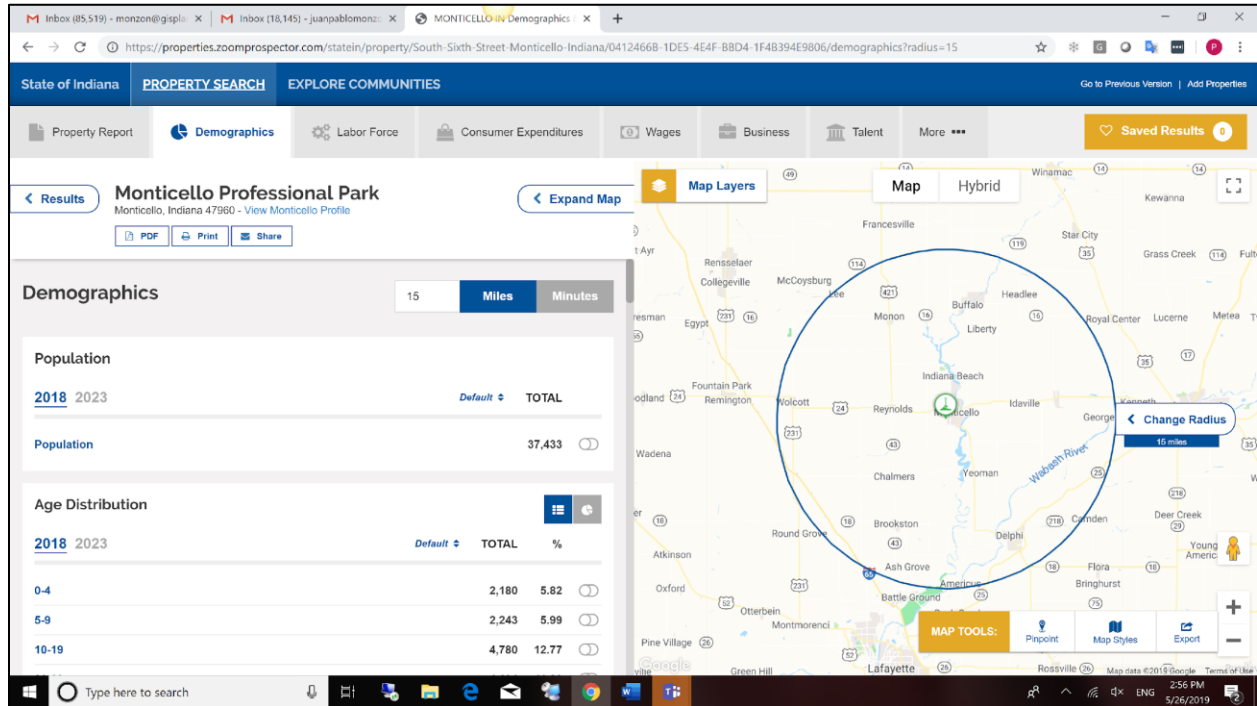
M Inbox (85,519) - monzon@gispla × M Inbox (18,145) - juanpablomonzo × MONTICELLO IN Demographics × +

https://properties.zoomprospector.com/statein/property/South-Sixth-Street-Monticello-Indiana/0412466B-1DE5-4E4F-B8D4-1F4B394E9806/demographics?radius=15

State of Indiana PROPERTY SEARCH EXPLORE COMMUNITIES Go to Previous Version | Add Properties

Property Report Demographics Labor Force Consumer Expenditures Wages Business Talent More ••• Saved Results 0

< Results

Monticello Professional Park
Monticello, Indiana 47960 - View Monticello Profile

PDF Print Share

< Expand Map

Demographics

15 Miles Minutes

Population

2018 2023 Default TOTAL

Population 37,433

Age Distribution

2018 2023 Default TOTAL %

| | TOTAL | % |
|---|---|---|
| 0-4 | 2,180 | 5.82 |
| 5-9 | 2,243 | 5.99 |
| 10-19 | 4,780 | 12.77 |

Map Layers Map Hybrid

Winamac Kewanna Francesville Star City Grass Creek Fult Ayr Rensselaer Collegeville McCoysburg Headlee Buffalo Monon Liberty Royal Center Lucerne Metea resman Egypt Indiana Beach Fountain Park Remington odland Wolcott Reynolds Monticello Idaville Kenneth George Wadena Chalmers Yeoman Wabash River Deer Creek Brookston Camden Round Grove Delphi Young Americ Atkinson Ash Grove Flora Americus Bringhurst Oxford Battle Ground Otterbein Montmorenci Pine Village Green Hill Lafayette Rossville

< Change Radius
15 miles

MAP TOOLS: Pinpoint Map Styles Export

Google Map data ©2019 Google Terms of Use

Type here to search

ENG 2:56 PM 5/26/2019